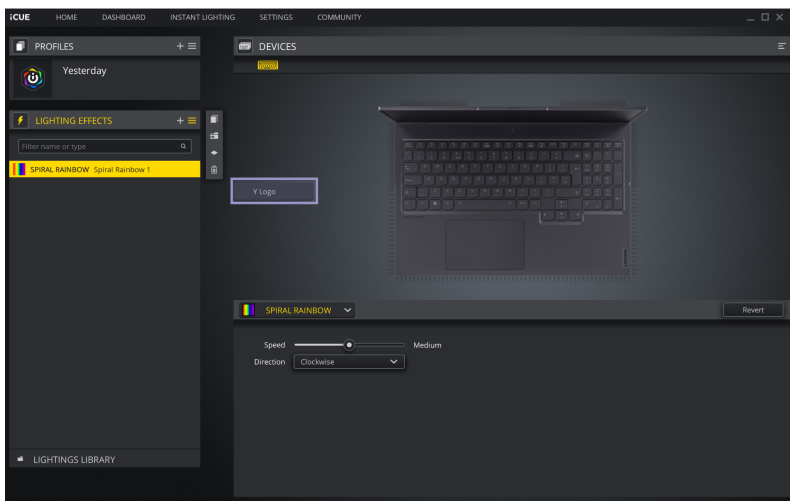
iCUE HOME DASHBOARD INSTANT LIGHTING SETTINGS COMMUNITY

PROFILES

Yesterday

LIGHTING EFFECTS

Filter name or type

SPIRAL RAINBOW Spiral Rainbow 1

LIGHTINGS LIBRARY

DEVICES

Y Logo

SPIRAL RAINBOW

Revert

Speed Medium

Direction Clockwise